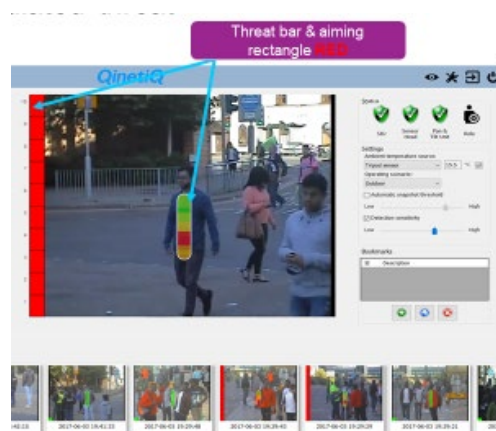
Threat bar & aiming rectangle RED

QinetiQ

Status

Settings

Operating scenario:

Outdoor

Automatic snapshot threshold

Low

High

Detection sensitivity

Low

High

Bookmarks

Description

2017-06-03 19:41:15

2017-06-03 19:29:49

2017-06-03 19:29:45

2017-06-03 19:29:40

2017-06-03 19:29:31